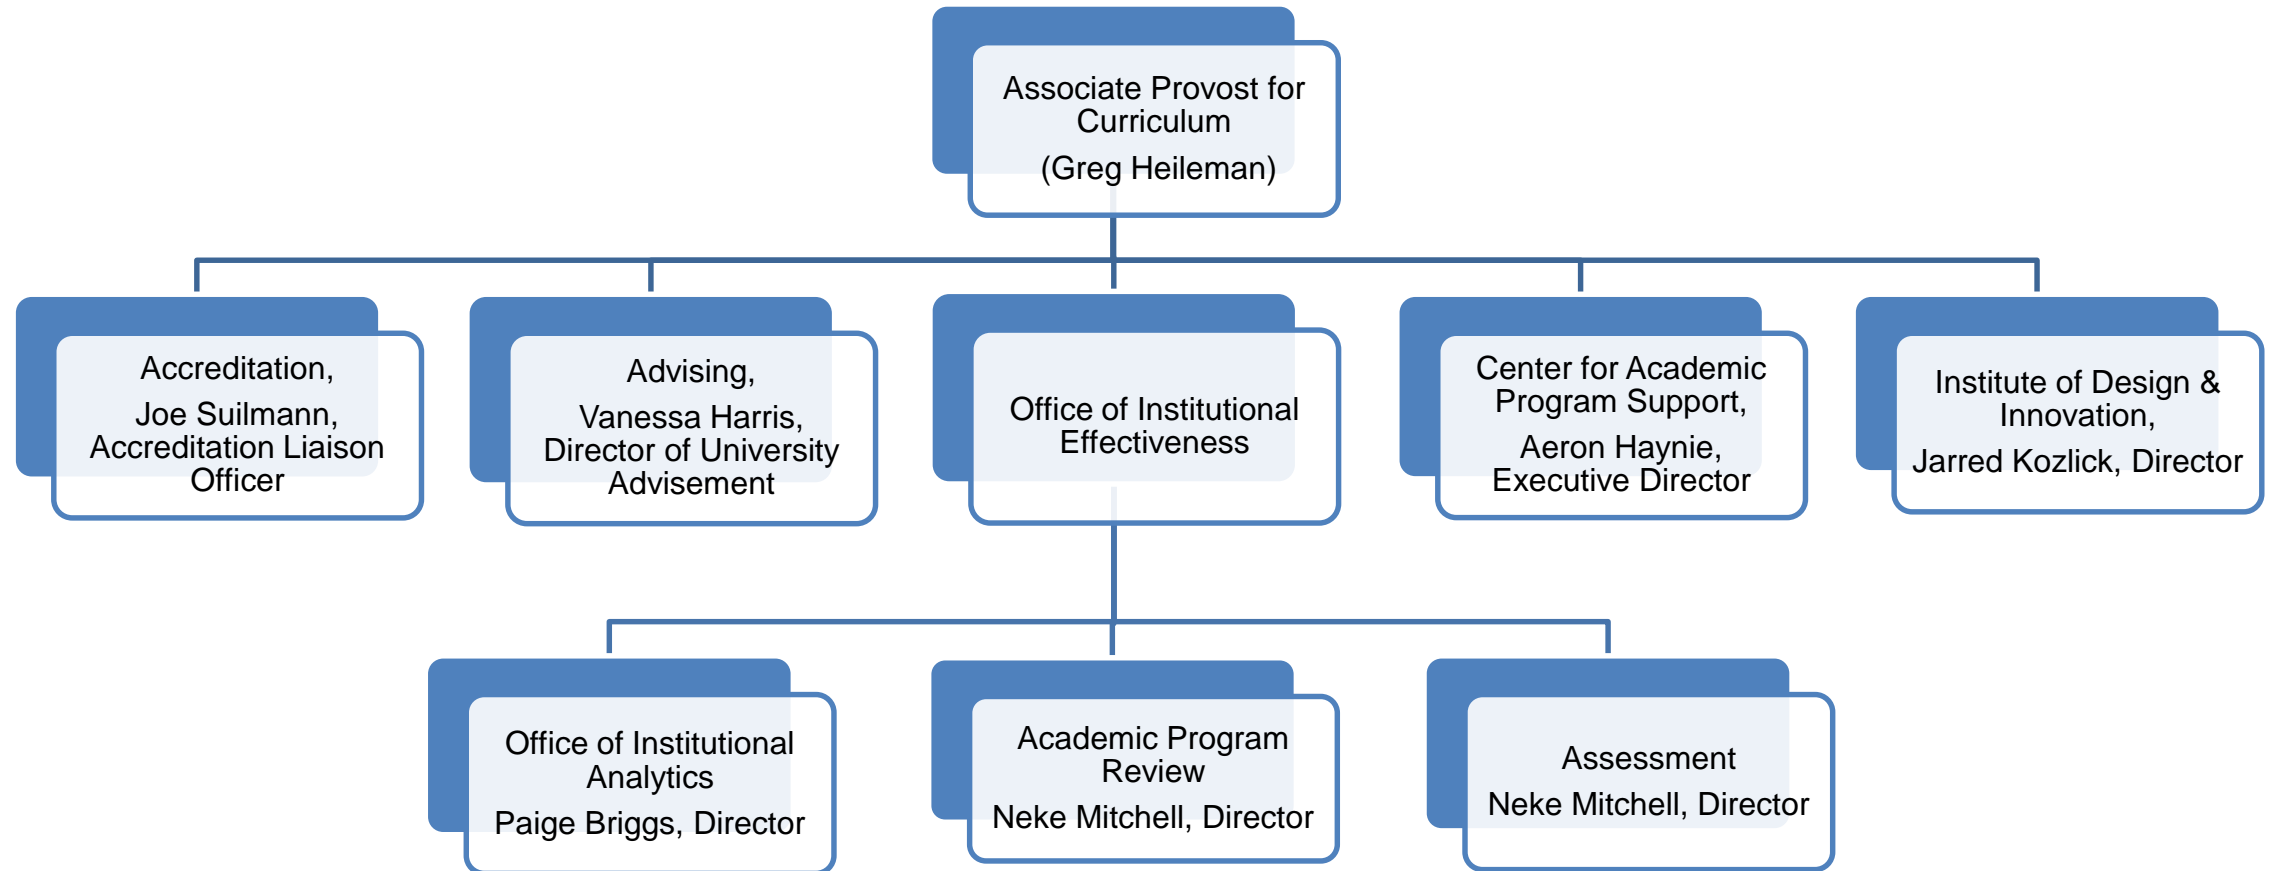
Associate Provost for Curriculum

(Greg Heileman)

Accreditation,

Joe Suilmann, Accreditation Liaison Officer

Advising,

Vanessa Harris, Director of University Advisement

Office of Institutional Effectiveness

Center for Academic Program Support,

Aeron Haynie, Executive Director

Institute of Design & Innovation,

Jarred Kozlick, Director

Office of Institutional Analytics

Paige Briggs, Director

Academic Program Review

Neke Mitchell, Director

Assessment

Neke Mitchell, Director